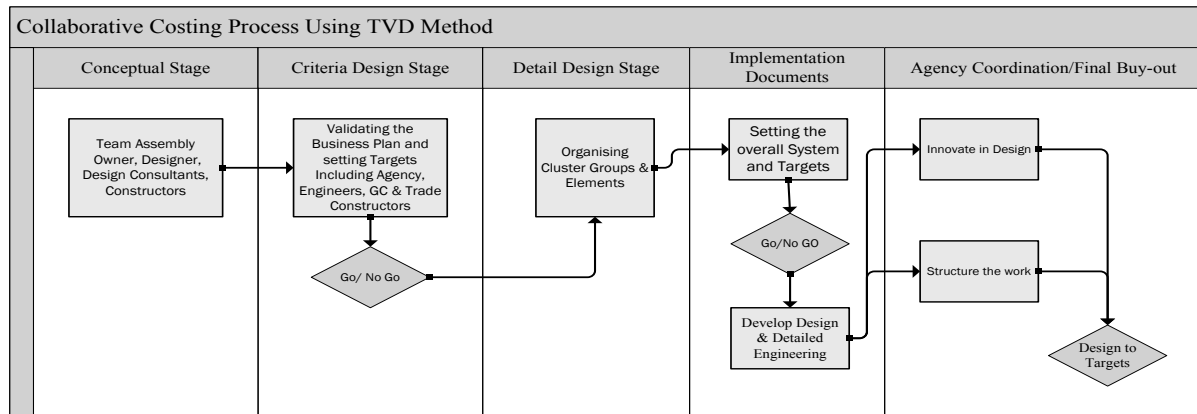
Collaborative Costing Process Using TVD Method

Conceptual Stage

Criteria Design Stage

Detail Design Stage

Implementation Documents

Agency Coordination/Final Buy-out

Team Assembly Owner, Designer, Design Consultants, Constructors

Validating the Business Plan and setting Targets Including Agency, Engineers, GC & Trade Constructors

Go/ No Go

Organising Cluster Groups & Elements

Setting the overall System and Targets

Go/No GO

Develop Design & Detailed Engineering

Innovate in Design

Structure the work

Design to Targets